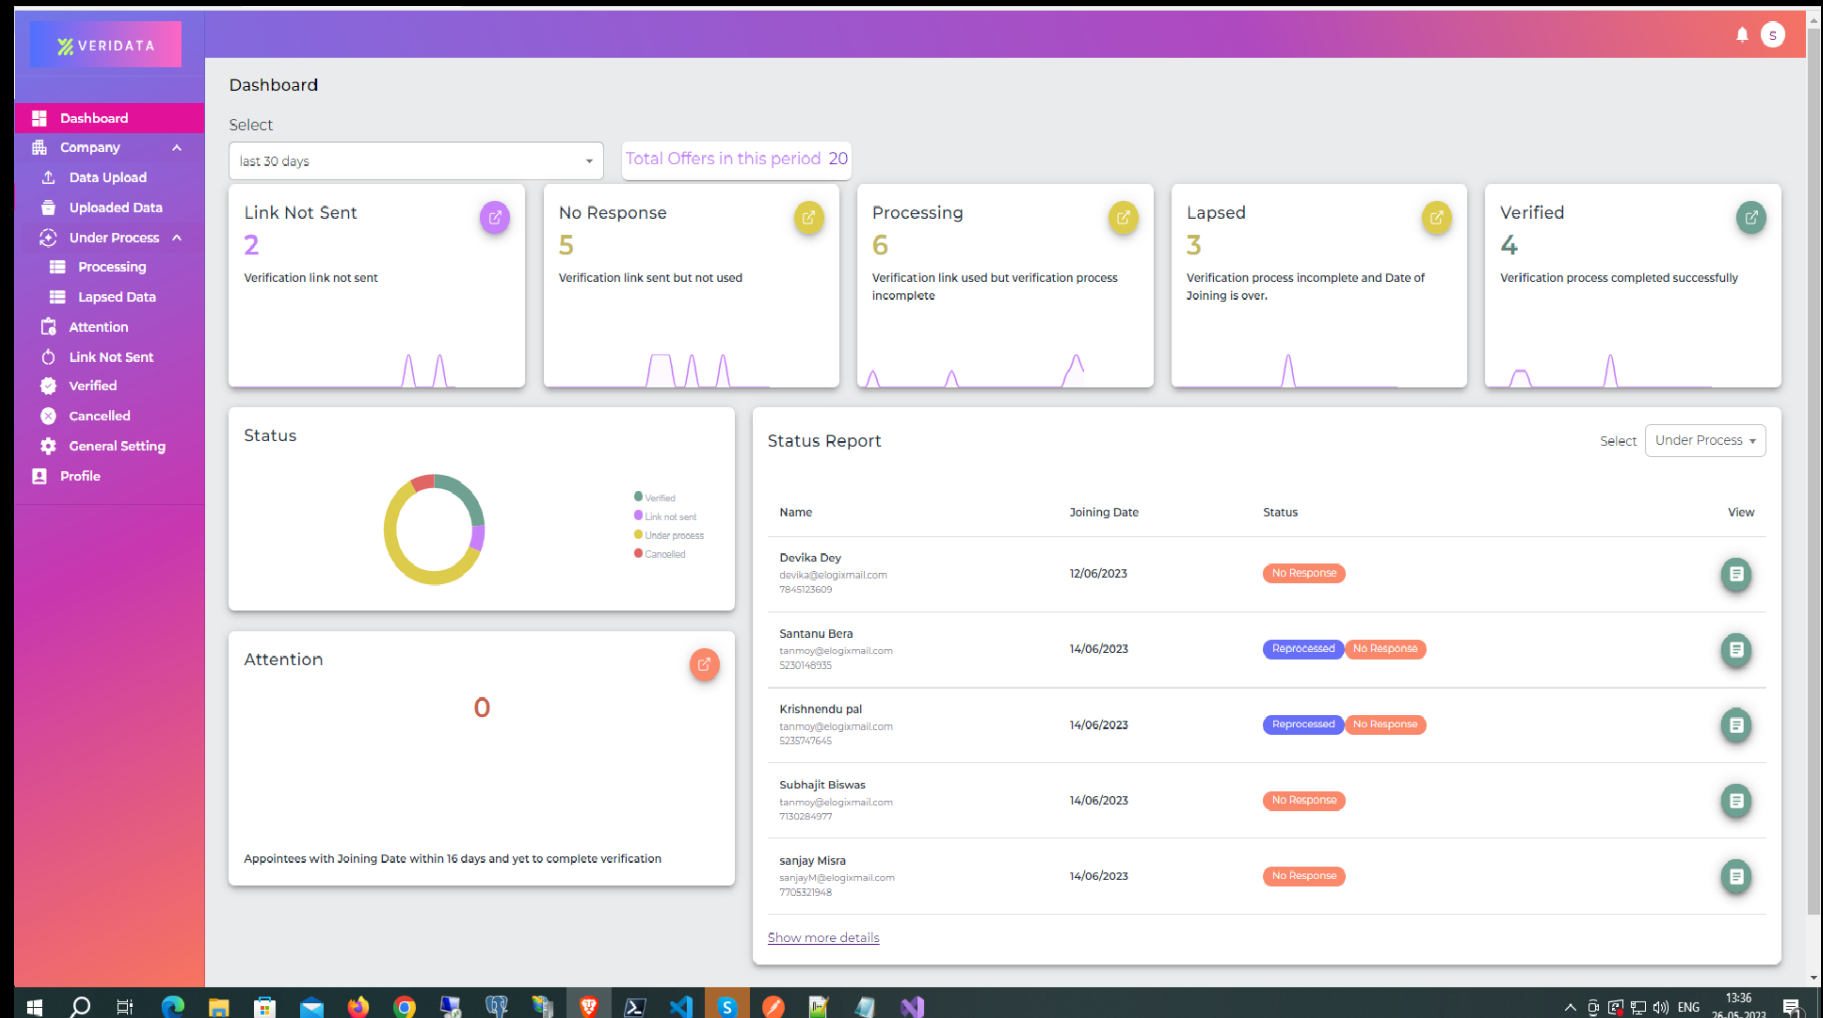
VERIDATA

S

Dashboard
Company
Data Upload
Uploaded Data
Under Process
Processing
Lapsed Data
Attention
Link Not Sent
Verified
Cancelled
General Setting
Profile

Dashboard

Select

last 30 days

Total Offers in this period 20

Link Not Sent
2
Verification link not sent

No Response
5
Verification link sent but not used

Processing
6
Verification link used but verification process incomplete

Lapsed
3
Verification process incomplete and Date of Joining is over.

Verified
4
Verification process completed successfully

Status

Verified
Link not sent
Under process
Cancelled

Attention

0

Appointees with Joining Date within 16 days and yet to complete verification

Status Report

Select Under Process

| Name | Joining Date | Status | View |
|---|---|---|---|
| Devika Dey devika@elogixmail.com 7845123609 | 12/06/2023 | No Response | |
| Santanu Bera tanmoy@elogixmail.com 5230148935 | 14/06/2023 | Reprocessed No Response | |
| Krishnendu pal tanmoy@elogixmail.com 5235747645 | 14/06/2023 | Reprocessed No Response | |
| Subhajit Biswas tanmoy@elogixmail.com 7130284977 | 14/06/2023 | No Response | |
| sanjay Misra sanjayM@elogixmail.com 7705321948 | 14/06/2023 | No Response | |

Show more details

ENG 13:36 26-05-2023